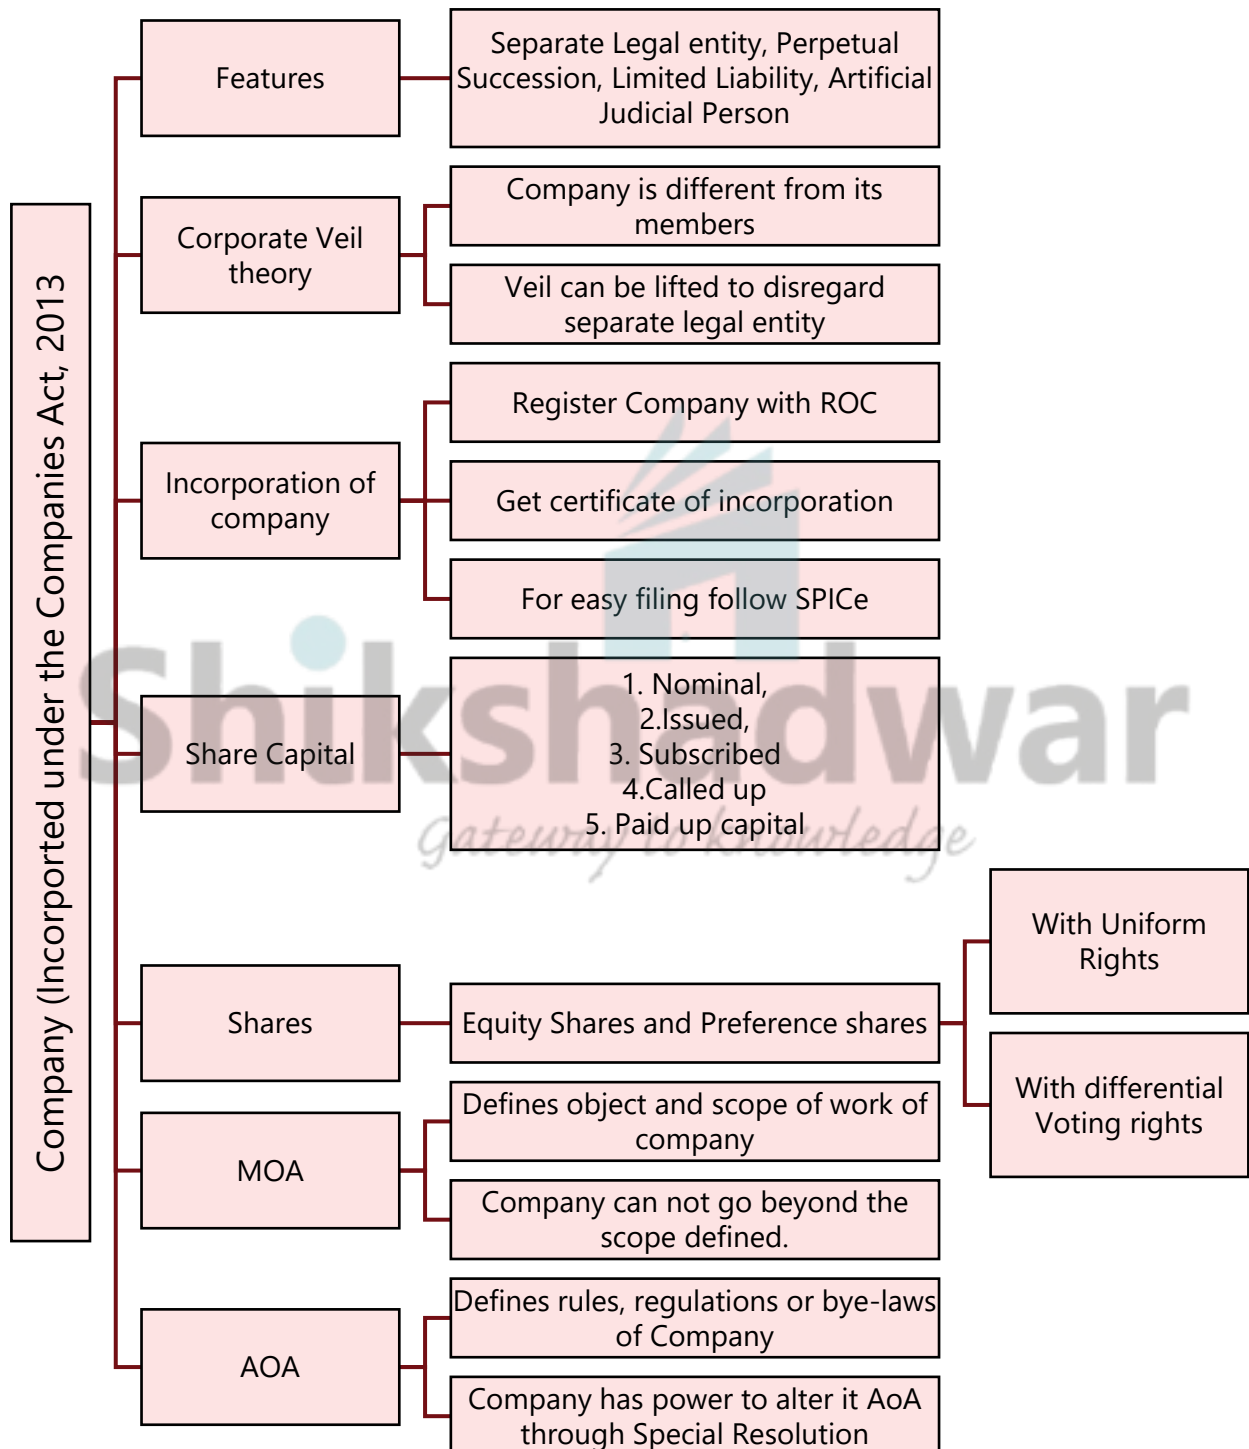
Company (Incorported under the Companies Act, 2013

Features

Separate Legal entity, Perpetual Succession, Limited Liability, Artificial Judicial Person

Corporate Veil theory

Company is different from its members

Veil can be lifted to disregard separate legal entity

Incorporation of company

Register Company with ROC

Get certificate of incorporation

For easy filing follow SPICe

Share Capital

1. Nominal,
2.Issued,
3. Subscribed
4.Called up
5. Paid up capital

Shares

Equity Shares and Preference shares

With Uniform Rights

With differential Voting rights

MOA

Defines object and scope of work of company

Company can not go beyond the scope defined.

AOA

Defines rules, regulations or bye-laws of Company

Company has power to alter it AoA through Special Resolution

Shikshadwar
Gateway to knowledge